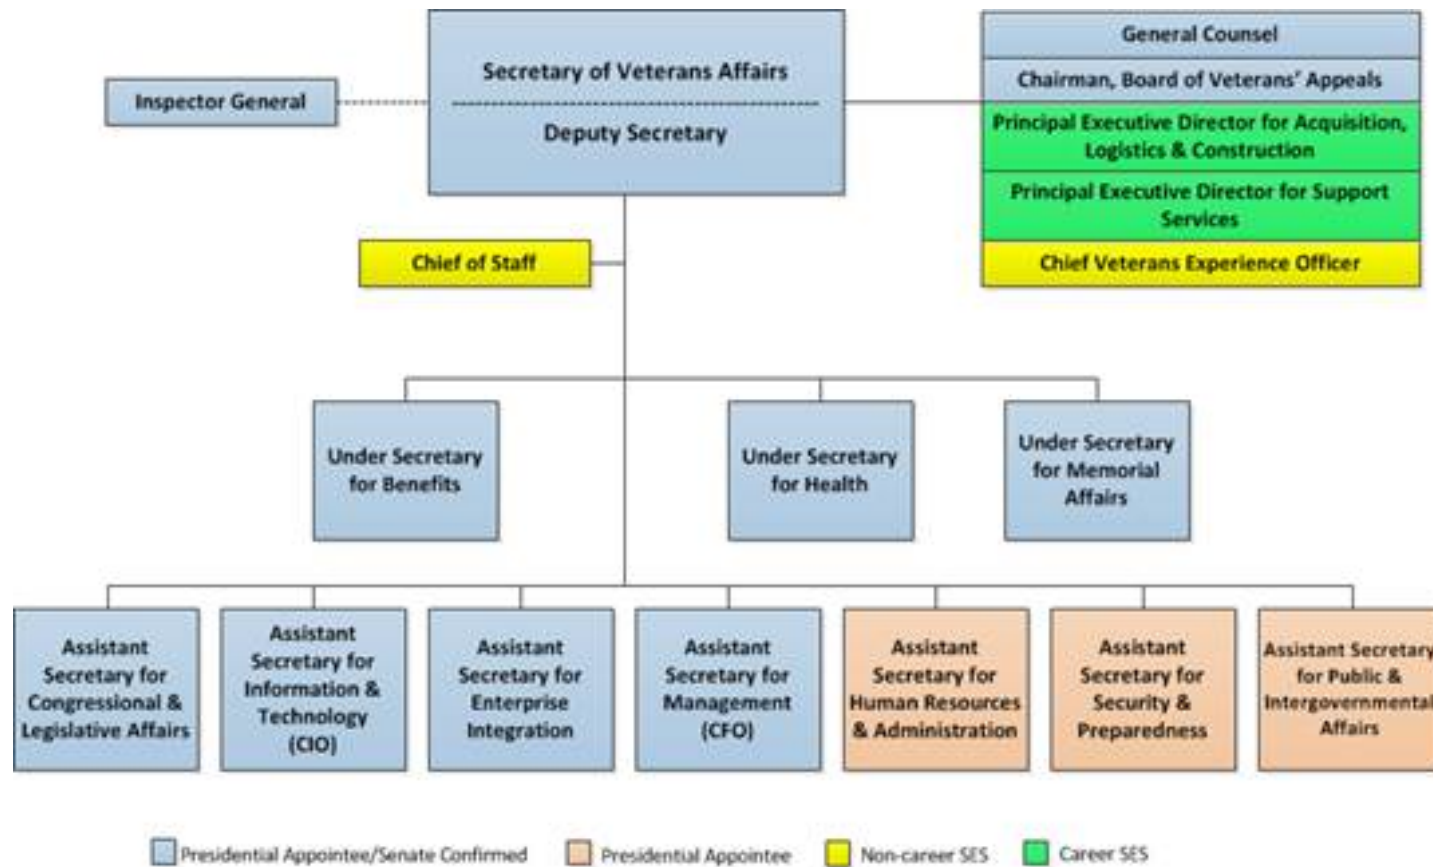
Inspector General

Secretary of Veterans Affairs

Deputy Secretary

General Counsel

Chairman, Board of Veterans' Appeals

Principal Executive Director for Acquisition, Logistics & Construction

Principal Executive Director for Support Services

Chief Veterans Experience Officer

Chief of Staff

Under Secretary for Benefits

Under Secretary for Health

Under Secretary for Memorial Affairs

Assistant Secretary for Congressional & Legislative Affairs

Assistant Secretary for Information & Technology (CIO)

Assistant Secretary for Enterprise Integration

Assistant Secretary for Management (CFO)

Assistant Secretary for Human Resources & Administration

Assistant Secretary for Security & Preparedness

Assistant Secretary for Public & Intergovernmental Affairs

Presidential Appointee/Senate Confirmed

Presidential Appointee

Non-career SES

Career SES